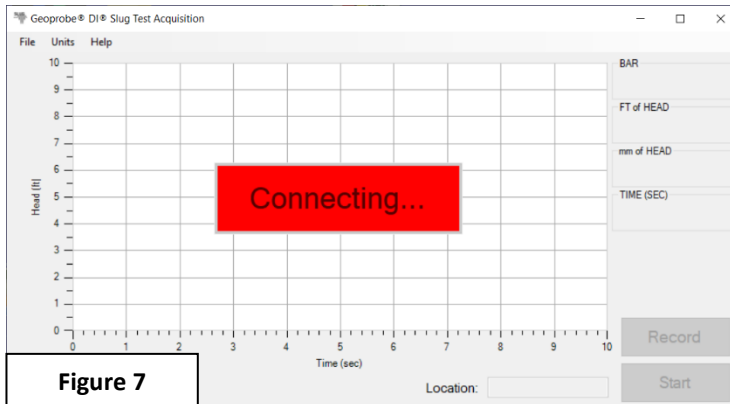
Geoprobe® DI® Slug Test Acquisition

File Units Help

10
9
8
7
6
5
4
3
2
1
0

Head [ft]

0 1 2 3 4 5 6 7 8 9 10

Time (sec)

Connecting...

BAR

FT of HEAD

mm of HEAD

TIME (SEC)

Record

Start

Location:

Figure 7